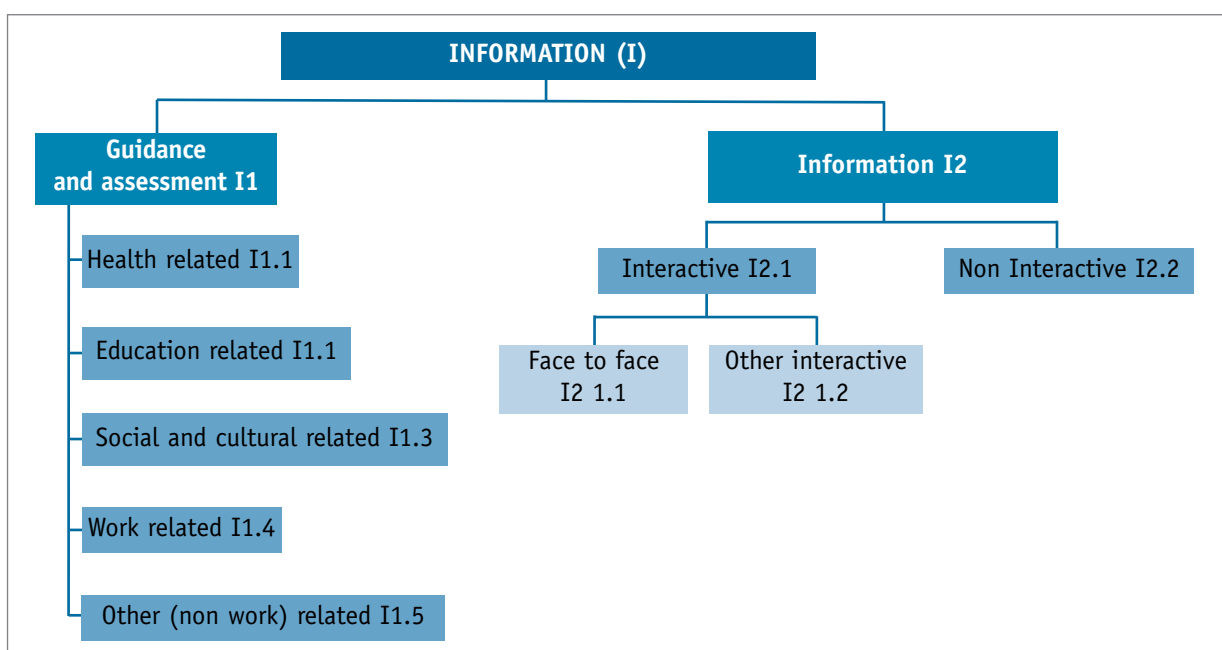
INFORMATION (I)

Guidance and assessment I1

Health related I1.1

Education related I1.1

Social and cultural related I1.3

Work related I1.4

Other (non work) related I1.5

Information I2

Interactive I2.1

Face to face I2 1.1

Other interactive I2 1.2

Non Interactive I2.2